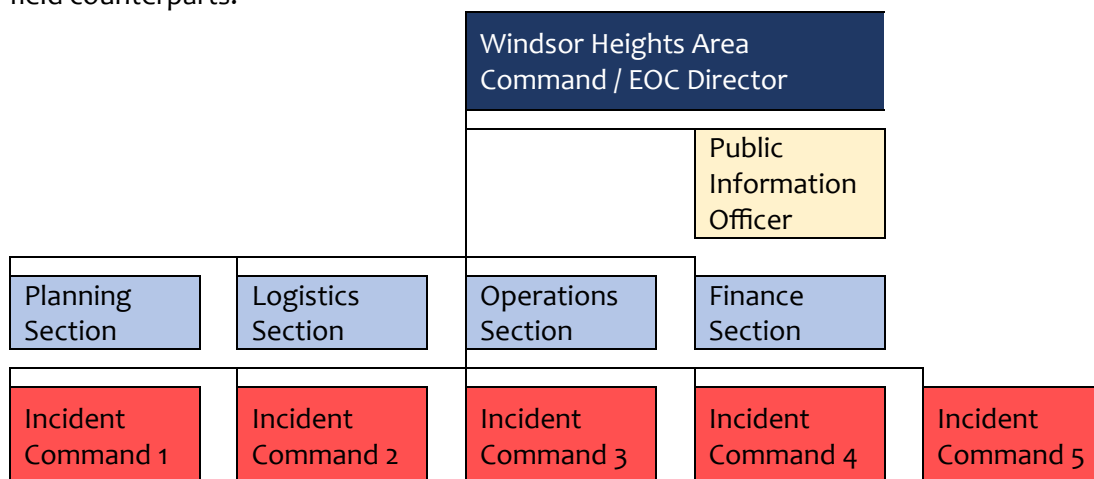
field counterparts.

Windsor Heights Area Command / EOC Director

Public Information Officer

Planning Section

Logistics Section

Operations Section

Finance Section

Incident Command 1

Incident Command 2

Incident Command 3

Incident Command 4

Incident Command 5